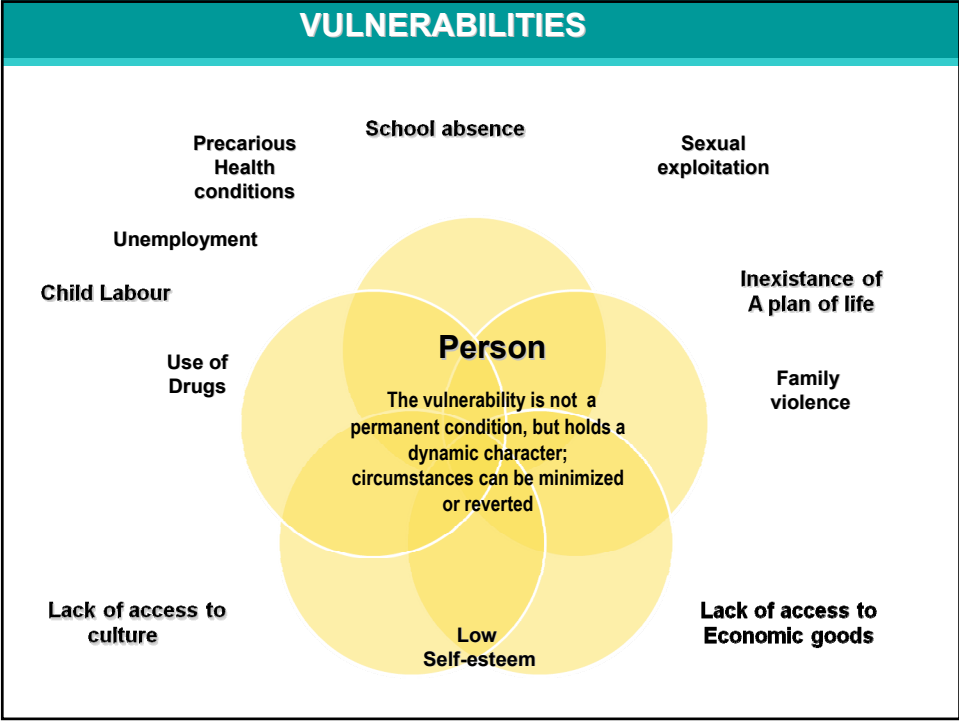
VULNERABILITIES

School absence

Precarious Health conditions

Sexual exploitation

Unemployment

Child Labour

Inexistance of A plan of life

Use of Drugs

Person

The vulnerability is not a permanent condition, but holds a dynamic character; circumstances can be minimized or reverted

Family violence

Lack of access to culture

Low Self-esteem

Lack of access to Economic goods